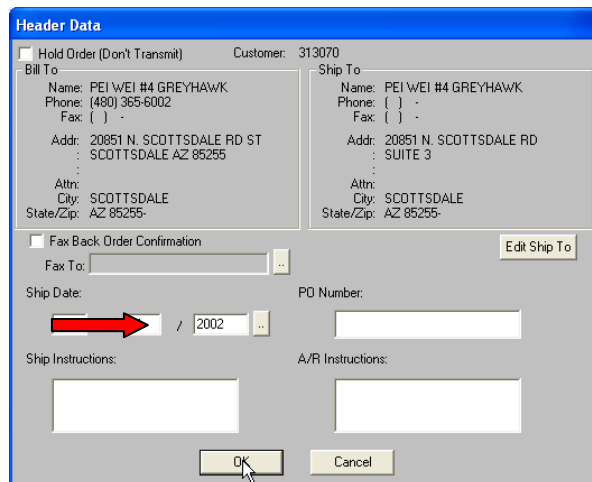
Header Data

Hold Order (Don't Transmit)   Customer: 313070

Bill To
Name: PEI WEI #4 GREYHAWK
Phone: (480) 365-6002
Fax: ( ) -
Addr: 20851 N. SCOTTSDALE RD ST
: SCOTTSDALE AZ 85255
:
Attn:
City: SCOTTSDALE
State/Zip: AZ 85255-

Ship To
Name: PEI WEI #4 GREYHAWK
Phone: ( ) -
Fax: ( ) -
Addr: 20851 N. SCOTTSDALE RD
: SUITE 3
:
Attn:
City: SCOTTSDALE
State/Zip: AZ 85255-

Fax Back Order Confirmation
Fax To: ...

Edit Ship To

Ship Date:
/ 2002 ...

PO Number:

Ship Instructions:

A/R Instructions:

OK   Cancel